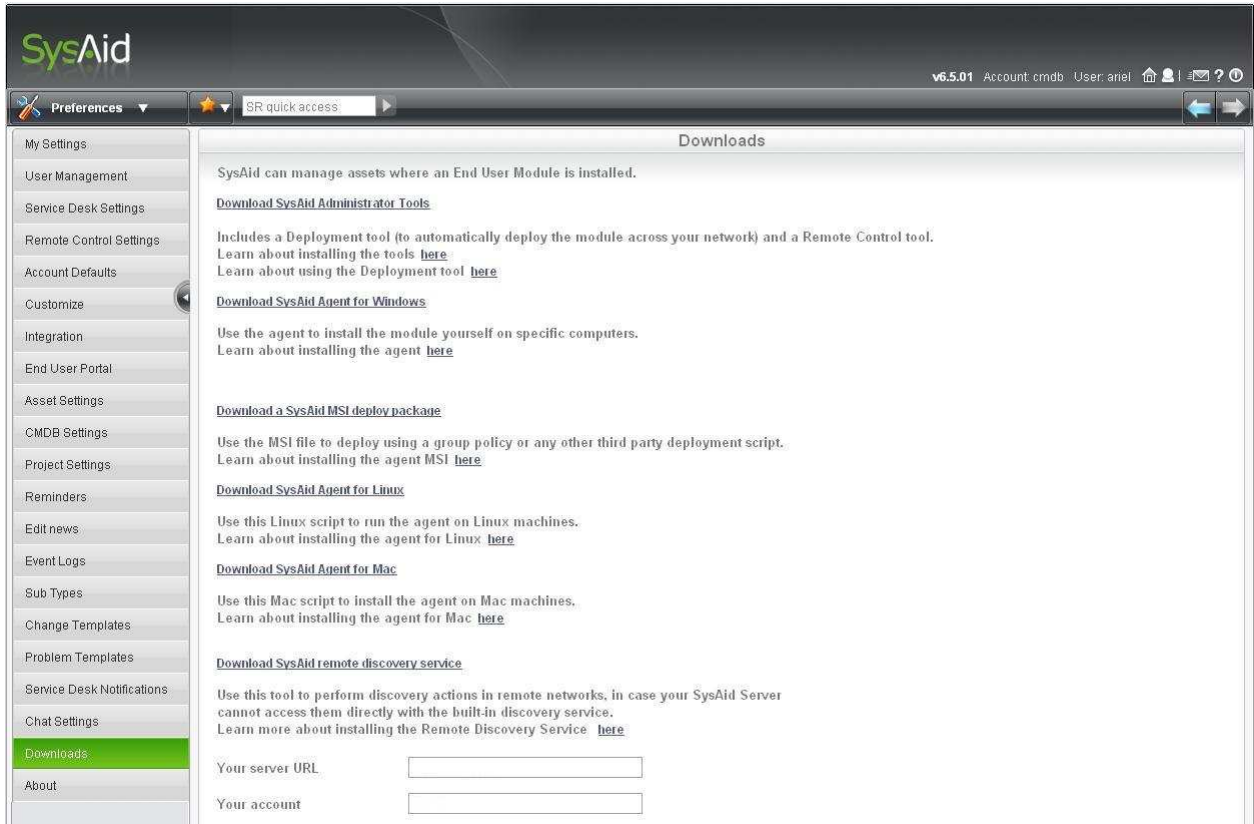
SysAid

v6.5.01 Account: cmdb User: ariel

Preferences

SR quick access

My Settings
User Management
Service Desk Settings
Remote Control Settings
Account Defaults
Customize
Integration
End User Portal
Asset Settings
CMDB Settings
Project Settings
Reminders
Edit news
Event Logs
Sub Types
Change Templates
Problem Templates
Service Desk Notifications
Chat Settings
Downloads
About

Downloads

SysAid can manage assets where an End User Module is installed.

Download SysAid Administrator Tools

Includes a Deployment tool (to automatically deploy the module across your network) and a Remote Control tool.
Learn about installing the tools here
Learn about using the Deployment tool here

Download SysAid Agent for Windows

Use the agent to install the module yourself on specific computers.
Learn about installing the agent here

Download a SysAid MSI deploy package

Use the MSI file to deploy using a group policy or any other third party deployment script.
Learn about installing the agent MSI here

Download SysAid Agent for Linux

Use this Linux script to run the agent on Linux machines.
Learn about installing the agent for Linux here

Download SysAid Agent for Mac

Use this Mac script to install the agent on Mac machines.
Learn about installing the agent for Mac here

Download SysAid remote discovery service

Use this tool to perform discovery actions in remote networks, in case your SysAid Server cannot access them directly with the built-in discovery service.
Learn more about installing the Remote Discovery Service here

Your server URL

Your account